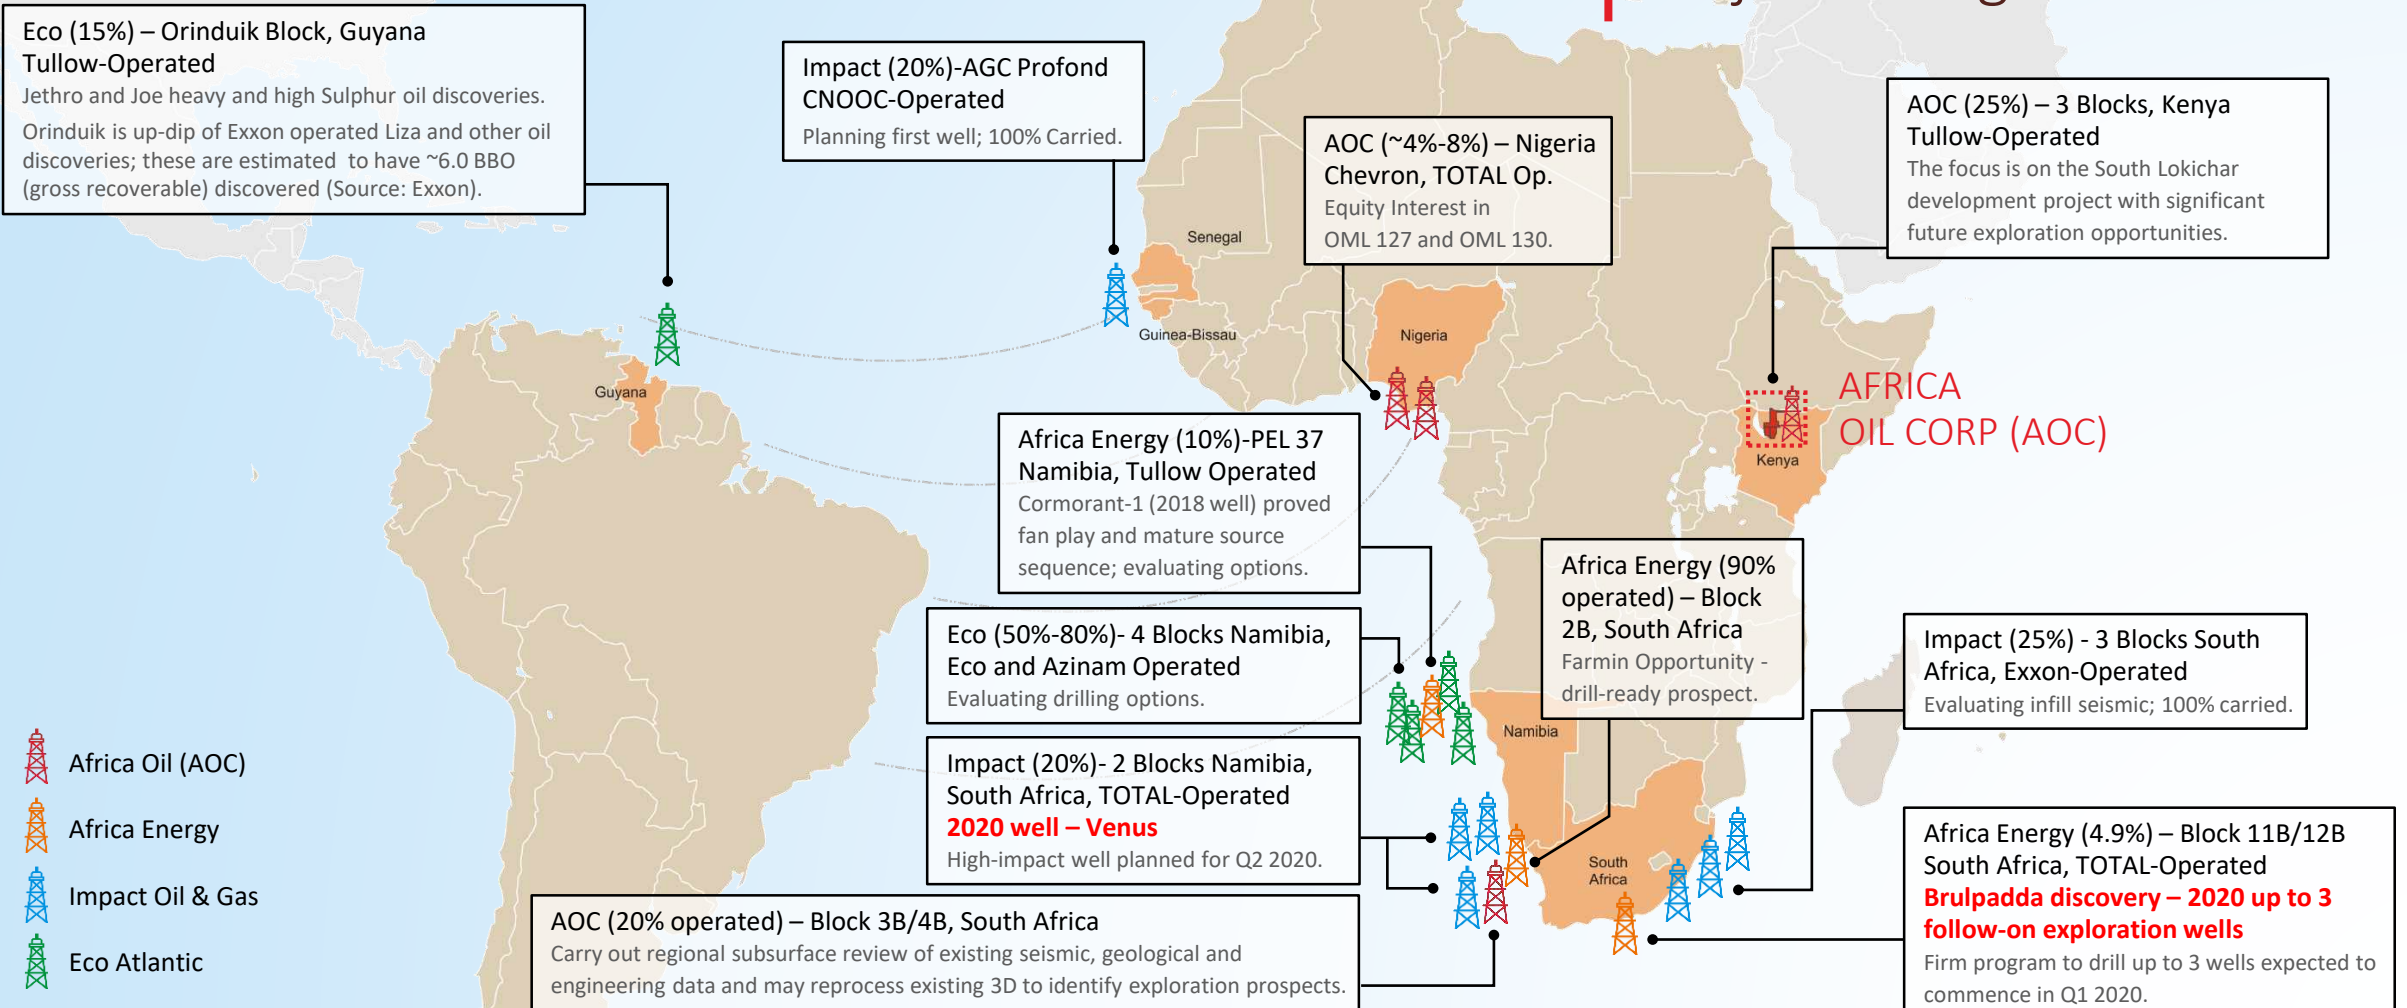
Eco (15%) – Orinduik Block, Guyana
Tullow-Operated
Jethro and Joe heavy and high Sulphur oil discoveries.
Orinduik is up-dip of Exxon operated Liza and other oil discoveries; these are estimated to have ~6.0 BBO (gross recoverable) discovered (Source: Exxon).

Impact (20%)-AGC Profond
CNOOC-Operated
Planning first well; 100% Carried.

AOC (~4%-8%) – Nigeria
Chevron, TOTAL Op.
Equity Interest in
OML 127 and OML 130.

AOC (25%) – 3 Blocks, Kenya
Tullow-Operated
The focus is on the South Lokichar development project with significant future exploration opportunities.

Senegal

Guinea-Bissau

Nigeria

Guyana

AFRICA
OIL CORP (AOC)

Kenya

Africa Energy (10%)-PEL 37
Namibia, Tullow Operated
Cormorant-1 (2018 well) proved fan play and mature source sequence; evaluating options.

Africa Energy (90% operated) – Block 2B, South Africa
Farmin Opportunity - drill-ready prospect.

Eco (50%-80%)- 4 Blocks Namibia,
Eco and Azinam Operated
Evaluating drilling options.

Impact (25%) - 3 Blocks South Africa, Exxon-Operated
Evaluating infill seismic; 100% carried.

Namibia

Impact (20%)- 2 Blocks Namibia,
South Africa, TOTAL-Operated
2020 well – Venus
High-impact well planned for Q2 2020.

South Africa

Africa Energy (4.9%) – Block 11B/12B
South Africa, TOTAL-Operated
Brulpadda discovery – 2020 up to 3 follow-on exploration wells
Firm program to drill up to 3 wells expected to commence in Q1 2020.

Africa Oil (AOC)
Africa Energy
Impact Oil & Gas
Eco Atlantic

AOC (20% operated) – Block 3B/4B, South Africa
Carry out regional subsurface review of existing seismic, geological and engineering data and may reprocess existing 3D to identify exploration prospects.